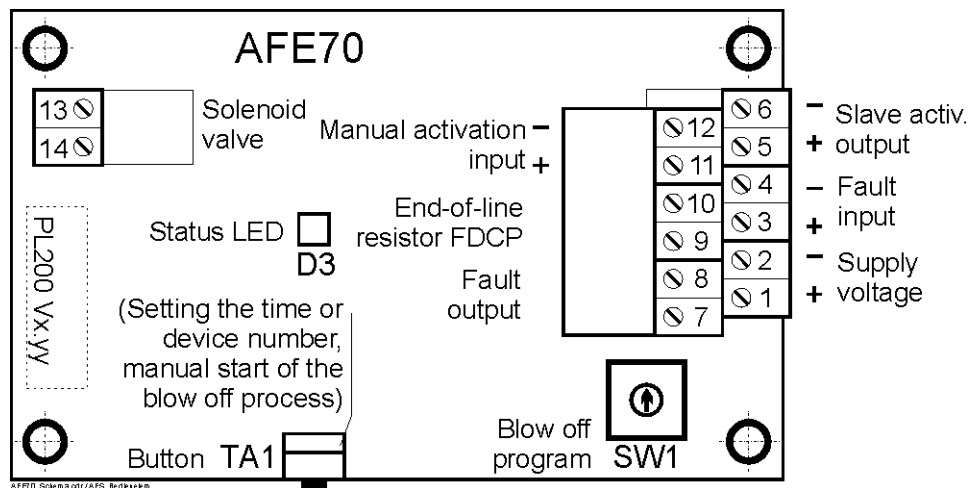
AFE70

13
14
Solenoid valve

PL200 Vx.yy

Status LED
D3

Manual activation −
input +

End-of-line resistor FDCP

Fault output

12
11
10
9
8
7

6
5
4
3
2
1

− Slave activ.
+ output

− Fault
+ input

− Supply
+ voltage

(Setting the time or device number, manual start of the blow off process)

Button TA1

Blow off program SW1

AFE70 Solenoid / AFS Bedienelem